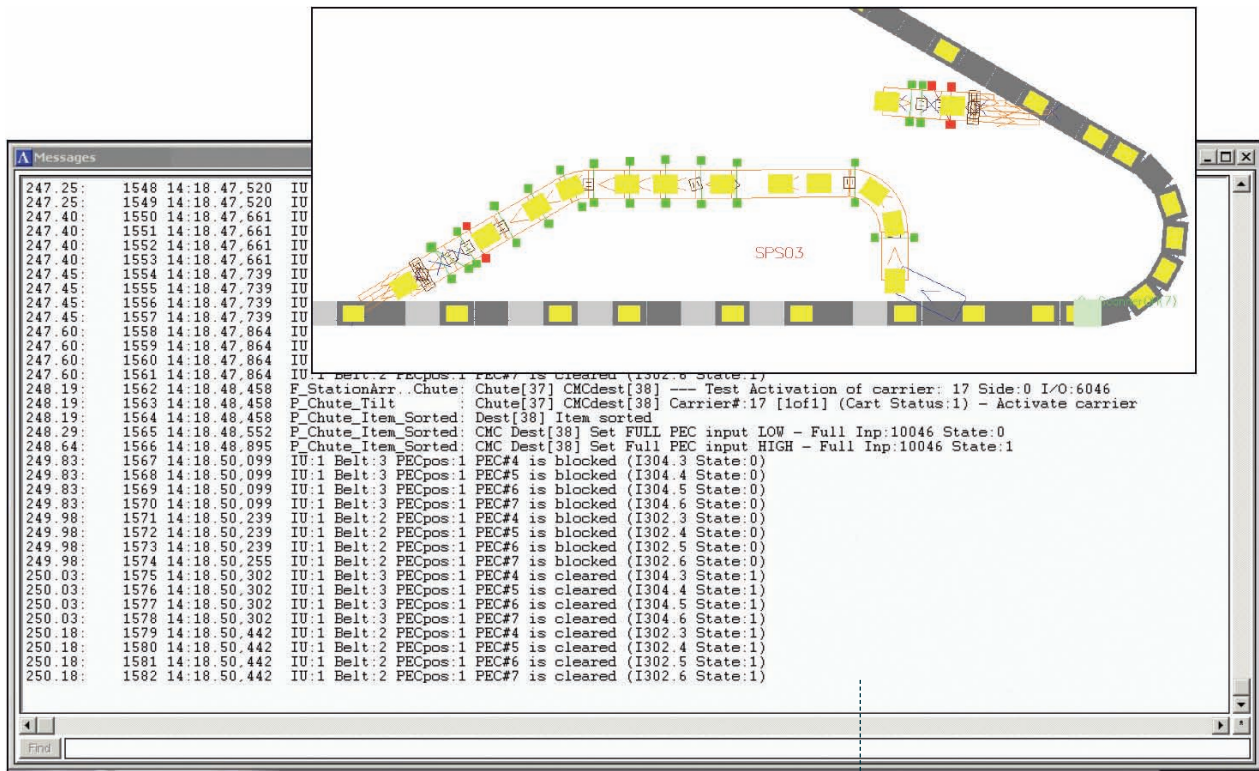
Messages

247.25: 1548 14:18.47,520 IU
247.25: 1549 14:18.47,520 IU
247.40: 1550 14:18.47,661 IU
247.40: 1551 14:18.47,661 IU
247.40: 1552 14:18.47,661 IU
247.40: 1553 14:18.47,661 IU
247.45: 1554 14:18.47,739 IU
247.45: 1555 14:18.47,739 IU
247.45: 1556 14:18.47,739 IU
247.45: 1557 14:18.47,739 IU
247.60: 1558 14:18.47,864 IU
247.60: 1559 14:18.47,864 IU
247.60: 1560 14:18.47,864 IU
247.60: 1561 14:18.47,864 IU:1 Belt:2 PECpos:1 PEC#7 is cleared (I302.6 State:1)
248.19: 1562 14:18.48,458 F_StationArr..Chute: Chute[37] CMCdest[38] --- Test Activation of carrier: 17 Side:0 I/O:6046
248.19: 1563 14:18.48,458 P_Chute_Tilt : Chute[37] CMCdest[38] Carrier#:17 [1of1] (Cart Status:1) - Activate carrier
248.19: 1564 14:18.48,458 P_Chute_Item_Sorted: Dest[38] Item sorted
248.29: 1565 14:18.48,552 P_Chute_Item_Sorted: CMC Dest[38] Set FULL PEC input LOW - Full Inp:10046 State:0
248.64: 1566 14:18.48,895 P_Chute_Item_Sorted: CMC Dest[38] Set Full PEC input HIGH - Full Inp:10046 State:1
249.83: 1567 14:18.50,099 IU:1 Belt:3 PECpos:1 PEC#4 is blocked (I304.3 State:0)
249.83: 1568 14:18.50,099 IU:1 Belt:3 PECpos:1 PEC#5 is blocked (I304.4 State:0)
249.83: 1569 14:18.50,099 IU:1 Belt:3 PECpos:1 PEC#6 is blocked (I304.5 State:0)
249.83: 1570 14:18.50,099 IU:1 Belt:3 PECpos:1 PEC#7 is blocked (I304.6 State:0)
249.98: 1571 14:18.50,239 IU:1 Belt:2 PECpos:1 PEC#4 is blocked (I302.3 State:0)
249.98: 1572 14:18.50,239 IU:1 Belt:2 PECpos:1 PEC#5 is blocked (I302.4 State:0)
249.98: 1573 14:18.50,239 IU:1 Belt:2 PECpos:1 PEC#6 is blocked (I302.5 State:0)
249.98: 1574 14:18.50,255 IU:1 Belt:2 PECpos:1 PEC#7 is blocked (I302.6 State:0)
250.03: 1575 14:18.50,302 IU:1 Belt:3 PECpos:1 PEC#4 is cleared (I304.3 State:1)
250.03: 1576 14:18.50,302 IU:1 Belt:3 PECpos:1 PEC#5 is cleared (I304.4 State:1)
250.03: 1577 14:18.50,302 IU:1 Belt:3 PECpos:1 PEC#6 is cleared (I304.5 State:1)
250.03: 1578 14:18.50,302 IU:1 Belt:3 PECpos:1 PEC#7 is cleared (I304.6 State:1)
250.18: 1579 14:18.50,442 IU:1 Belt:2 PECpos:1 PEC#4 is cleared (I302.3 State:1)
250.18: 1580 14:18.50,442 IU:1 Belt:2 PECpos:1 PEC#5 is cleared (I302.4 State:1)
250.18: 1581 14:18.50,442 IU:1 Belt:2 PECpos:1 PEC#6 is cleared (I302.5 State:1)
250.18: 1582 14:18.50,442 IU:1 Belt:2 PECpos:1 PEC#7 is cleared (I302.6 State:1)

Find

SPS03
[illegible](7)